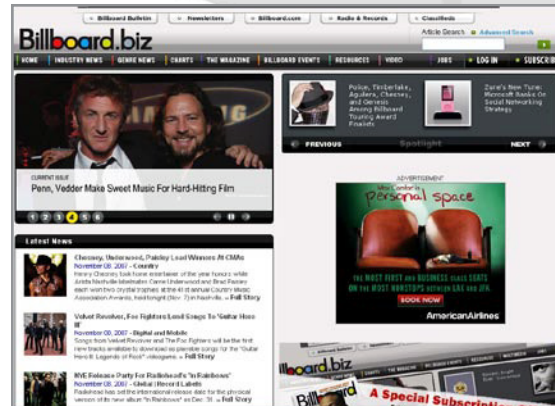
Billboard Bulletin | Newsletters | Billboard.com | Radio & Records | Classifieds

Billboard.biz

Article Search Advanced Search

HOME | INDUSTRY NEWS | GENRE NEWS | CHARTS | THE MAGAZINE | BILLBOARD EVENTS | RESOURCES | VIDEO | JOBS | LOG IN | SUBSCRIBE

CURRENT ISSUE
Penn, Vedder Make Sweet Music For Hard-Hitting Film

1 2 3 4 5 6

Police, Timberlake, Aguilera, Chesney, and Genesis Among Billboard Touring Award Finalists

Zune's New Tune: Microsoft Banks On Social Networking Strategy

PREVIOUS Spotlight NEXT

ADVERTISEMENT
personal space
THE MOST FIRST AND BUSINESS CLASS SEATS ON THE MOST NONSTOPS BETWEEN LAX AND JFK.
BOOK NOW
AmericanAirlines

Latest News

Chesney, Underwood, Paisley Lead Winners At CMAs
November 08, 2007 - Country
Kenny Chesney took home entertainer of the year honors while Artists Nashville newcomer Carrie Underwood and Brad Paisley each won two crystal trophies at the 41st annual Country Music Association Awards, held tonight (Nov. 7) in Nashville. ... Full Story

Velvet Revolver, Foo Fighters Lead Songs To 'Guitar Hero III'
November 08, 2007 - Digital and Mobile
Songs from Velvet Revolver and The Foo Fighters will be the first new tracks available to download as playable songs for the "Guitar Hero III: Legends of Rock" videogame. ... Full Story

NYE Release Party For Radiohead's 'In Rainbows'
November 08, 2007 - Global | Record Labels
Radiohead has set the international release date for the physical version of its new album "In Rainbows" as Dec. 31. ... Full Story

Billboard.biz
A Special Subscription